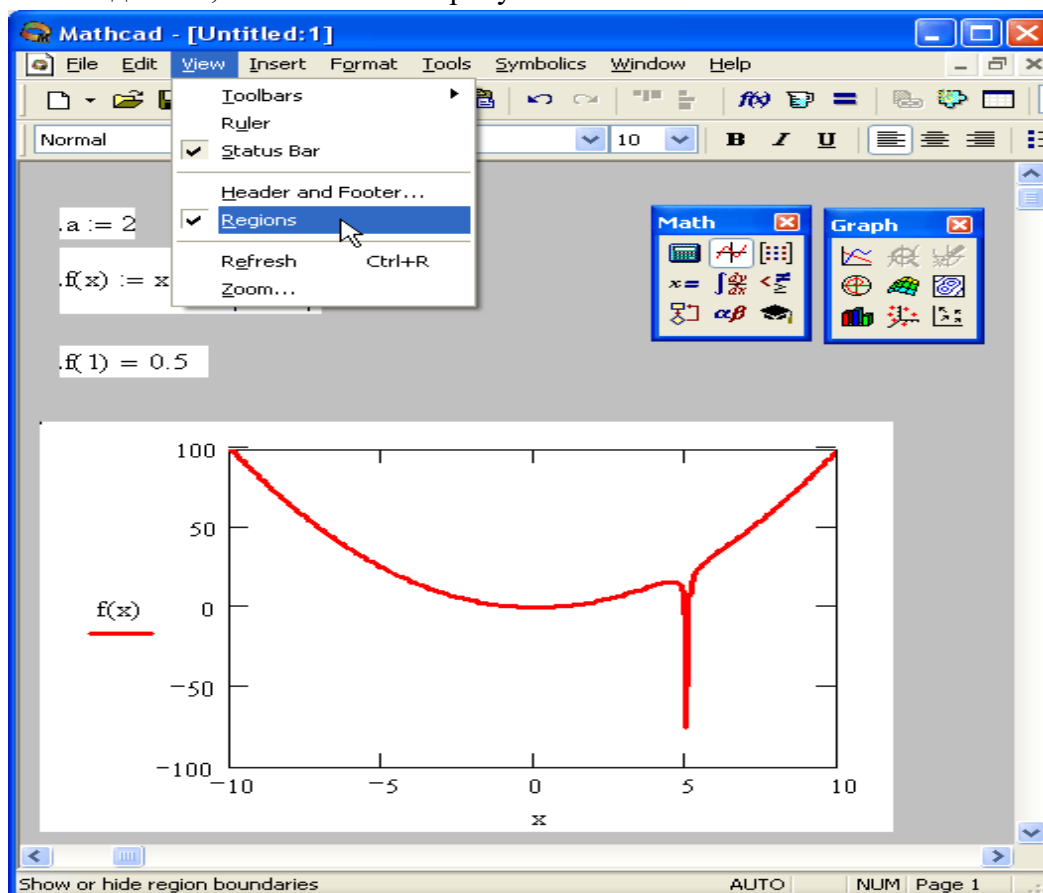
Mathcad - [Untitled:1]

File Edit View Insert Format Tools Symbolics Window Help

Normal 10 B I U

Toolbars
Ruler
Status Bar
Header and Footer...
Regions
Refresh Ctrl+R
Zoom...

$a := 2$

$f(x) := x$ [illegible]

$f(1) = 0.5$

Math

Graph

100
50
0
−50
−100
f(x)
−10 −5 0 5 10
x

Show or hide region boundaries AUTO NUM Page 1